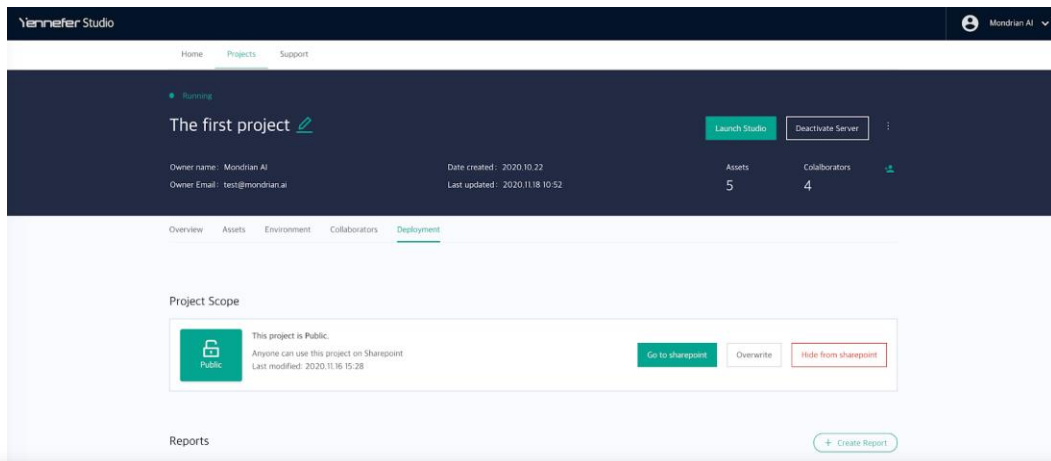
Yennefer Studio

Mondrian AI

Home Projects Support

Running

The first project

Launch Studio Deactivate Server

Owner name: Mondrian AI
Owner Email: test@mondrian.ai

Date created: 2020.10.22
Last updated: 2020.11.18 10:52

Assets
5

Collaborators
4

Overview Assets Environment Collaborators Deployment

Project Scope

Public

This project is Public.
Anyone can use this project on Sharepoint
Last modified: 2020.11.16 15:28

Go to sharepoint Overwrite Hide from sharepoint

Reports

+ Create Report